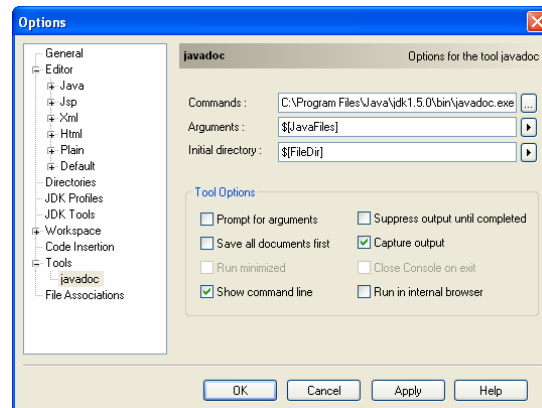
Options

General
Editor
Java
Jsp
Xml
Html
Plain
Default
Directories
JDK Profiles
JDK Tools
Workspace
Code Insertion
Tools
javadoc
File Associations

javadoc

Options for the tool javadoc

Commands : C:\Program Files\Java\jdk1.5.0\bin\javadoc.exe ...

Arguments : $[JavaFiles]

Initial directory : $[FileDir]

Tool Options

Prompt for arguments

Suppress output until completed

Save all documents first

Capture output

Run minimized

Close Console on exit

Show command line

Run in internal browser

OK Cancel Apply Help